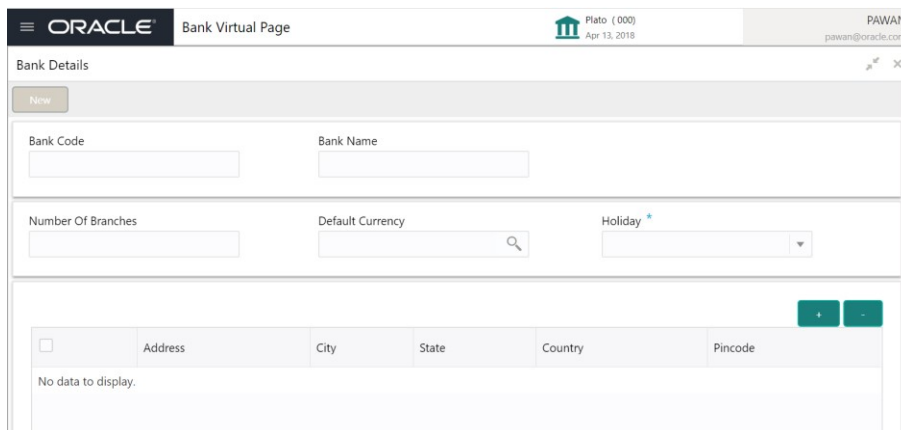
ORACLE Bank Virtual Page Plato (000) Apr 13, 2018 PAWAN pawan@oracle.com

Bank Details

New

Bank Code

Bank Name

Number Of Branches

Default Currency

Holiday *

+ -

| | Address | City | State | Country | Pincode |
|---|---|---|---|---|---|
| No data to display. | | | | | |